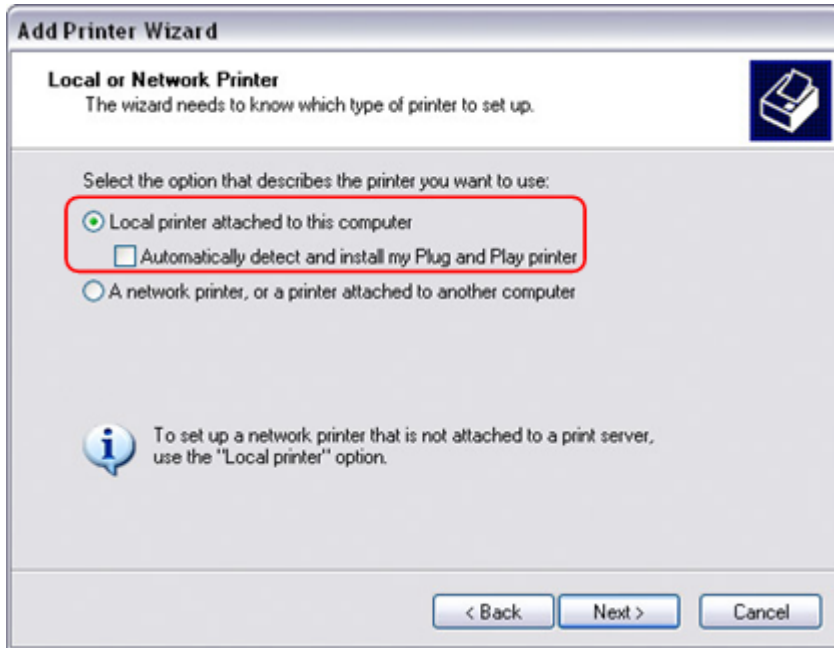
Add Printer Wizard

Local or Network Printer
The wizard needs to know which type of printer to set up.

Select the option that describes the printer you want to use:

Local printer attached to this computer

Automatically detect and install my Plug and Play printer

A network printer, or a printer attached to another computer

To set up a network printer that is not attached to a print server, use the "Local printer" option.

< Back

Next >

Cancel